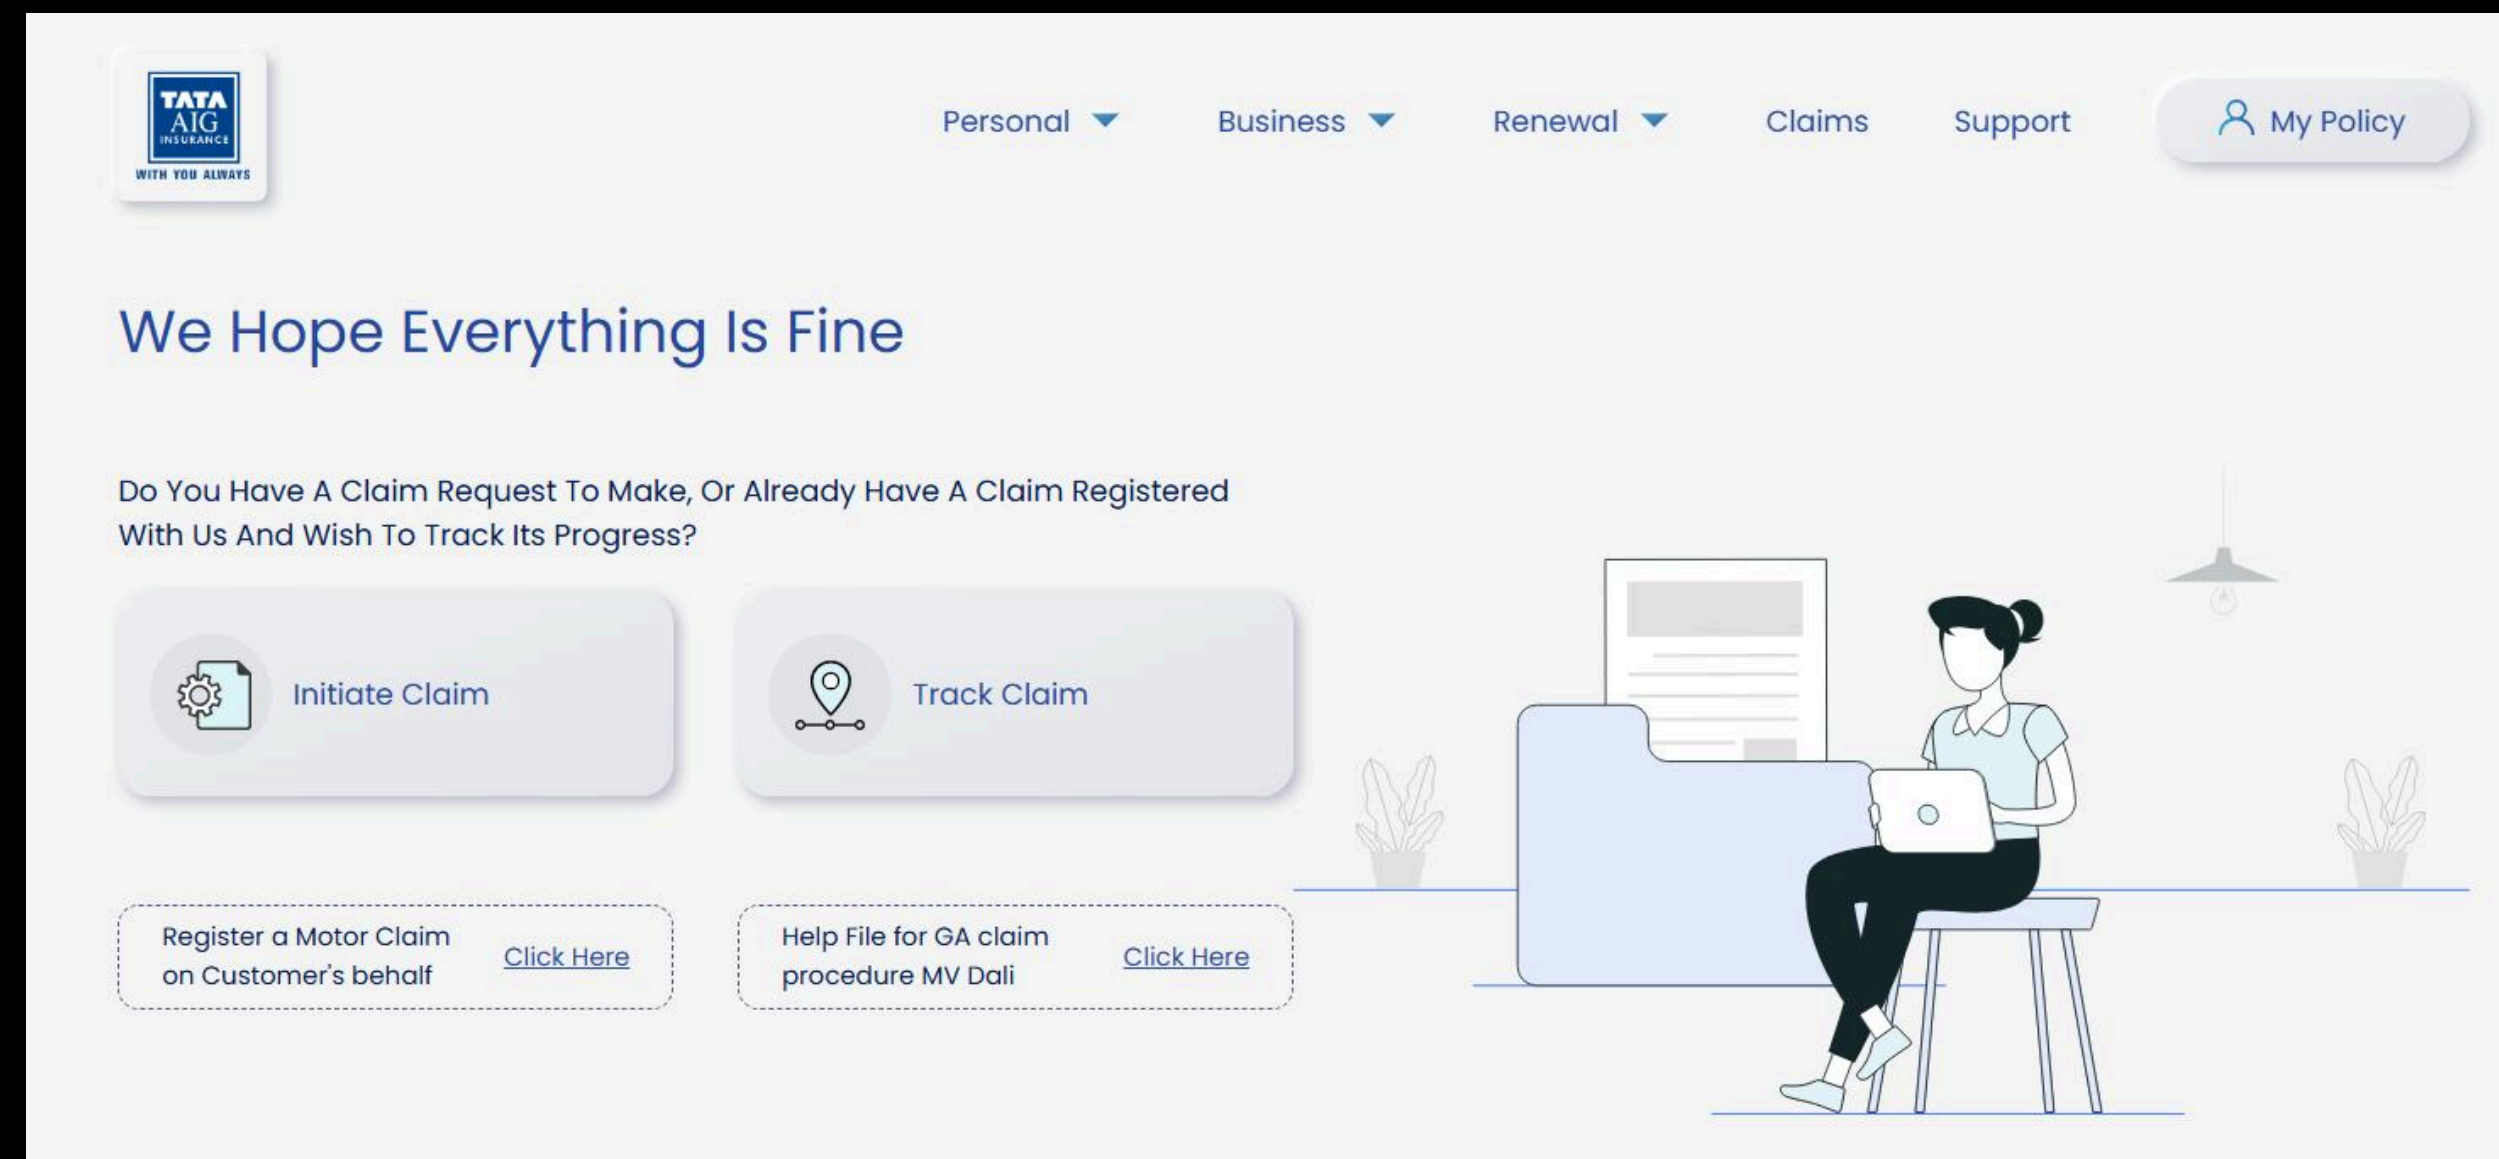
TATA AIG INSURANCE
WITH YOU ALWAYS

Personal Business Renewal Claims Support My Policy

We Hope Everything Is Fine

Do You Have A Claim Request To Make, Or Already Have A Claim Registered With Us And Wish To Track Its Progress?

Initiate Claim

Track Claim

Register a Motor Claim on Customer's behalf Click Here

Help File for GA claim procedure MV Dali Click Here